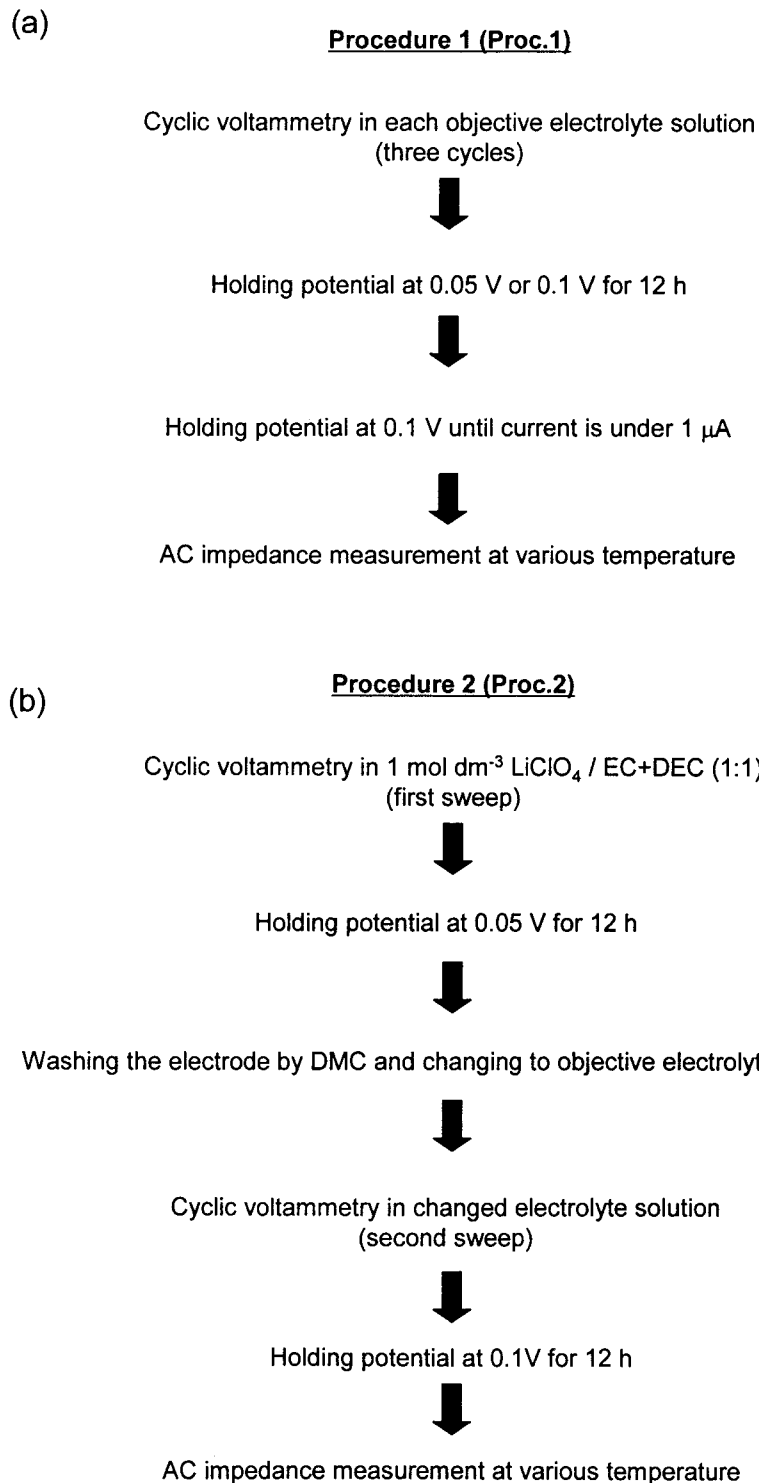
(a)

Procedure 1 (Proc.1)

Cyclic voltammetry in each objective electrolyte solution (three cycles)

Holding potential at 0.05 V or 0.1 V for 12 h

Holding potential at 0.1 V until current is under 1 $\mu$A

AC impedance measurement at various temperature

(b)

Procedure 2 (Proc.2)

Cyclic voltammetry in 1 mol dm$^{-3}$ $LiClO_4$ / EC+DEC (1:1) (first sweep)

Holding potential at 0.05 V for 12 h

Washing the electrode by DMC and changing to objective electrolyt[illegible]

Cyclic voltammetry in changed electrolyte solution (second sweep)

Holding potential at 0.1V for 12 h

AC impedance measurement at various temperature